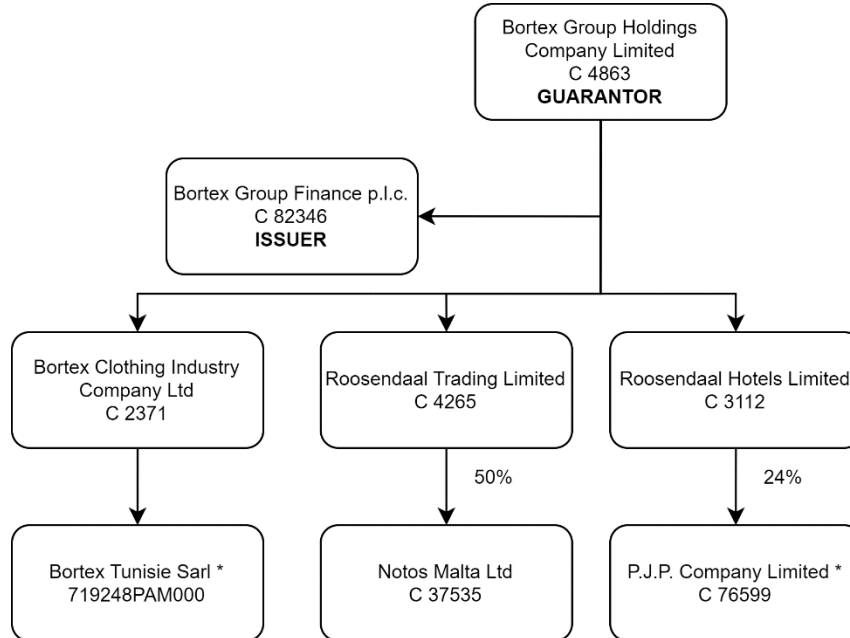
Bortex Group Holdings Company Limited
C 4863
**GUARANTOR**

Bortex Group Finance p.l.c.
C 82346
**ISSUER**

Bortex Clothing Industry Company Ltd
C 2371

Roosendaal Trading Limited
C 4265

Roosendaal Hotels Limited
C 3112

50%

24%

Bortex Tunisie Sarl *
719248PAM000

Notos Malta Ltd
C 37535

P.J.P. Company Limited *
C 76599